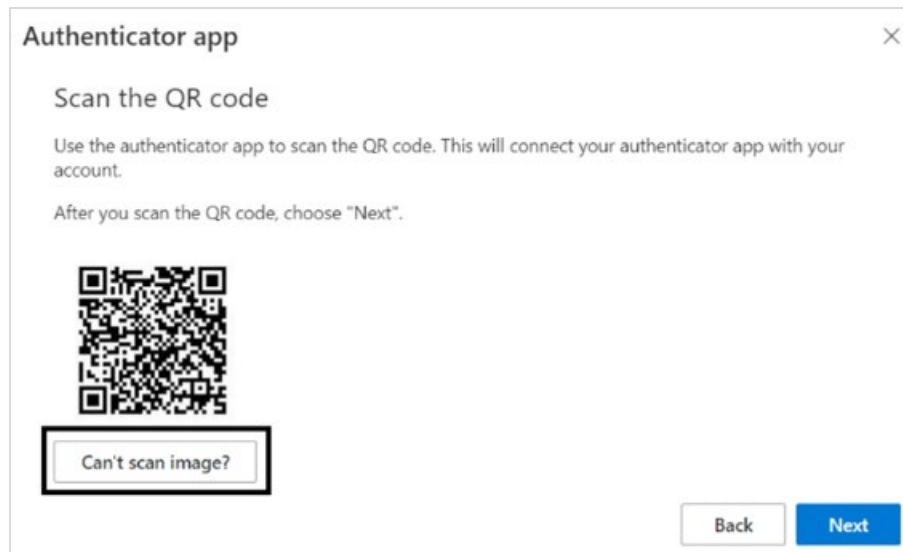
Authenticator app

×

Scan the QR code

Use the authenticator app to scan the QR code. This will connect your authenticator app with your account.

After you scan the QR code, choose "Next".

Can't scan image?

Back

Next